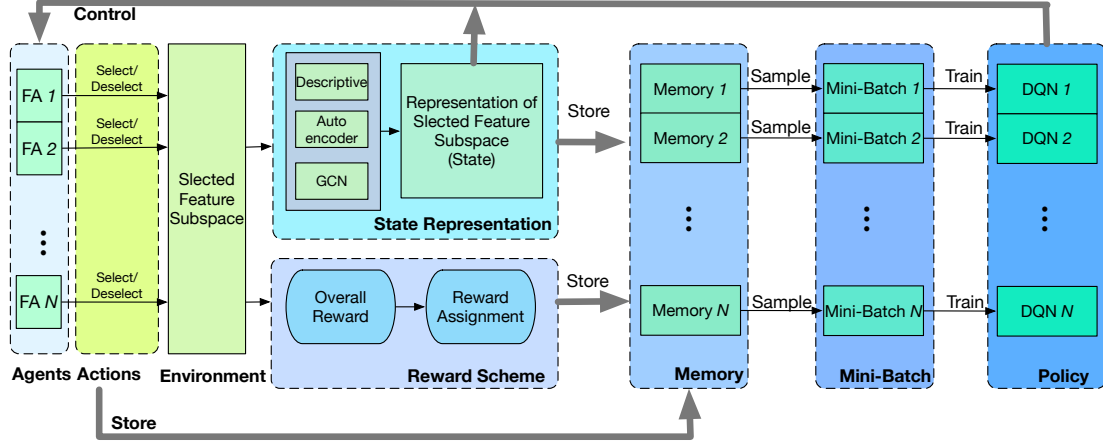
Control

FA 1
FA 2
FA N

Select/ Deselect
Select/ Deselect
Select/ Deselect

Slected Feature Subspace

Descriptive
Auto encoder
GCN

Representation of Slected Feature Subspace (State)

State Representation

Overall Reward
Reward Assignment

Reward Scheme

Store
Store

Memory 1
Memory 2
Memory N

Sample
Sample
Sample

Mini-Batch 1
Mini-Batch 2
Mini-Batch N

Train
Train
Train

DQN 1
DQN 2
DQN N

Agents Actions
Environment
Memory
Mini-Batch
Policy

Store